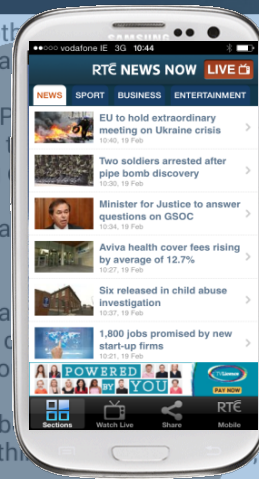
SAMSUNG

vodafone IE 3G 10:44

RTÉ NEWS NOW LIVE

NEWS SPORT BUSINESS ENTERTAINMENT

EU to hold extraordinary meeting on Ukraine crisis
10:40, 19 Feb

Two soldiers arrested after pipe bomb discovery
10:30, 19 Feb

Minister for Justice to answer questions on GSOC
10:34, 19 Feb

Aviva health cover fees rising by average of 12.7%
10:27, 19 Feb

Six released in child abuse investigation
10:37, 19 Feb

1,800 jobs promised by new start-up firms
10:21, 19 Feb

POWERED BY YOU

Sections Watch Live Share RTÉ Mobile

SAMSUNG